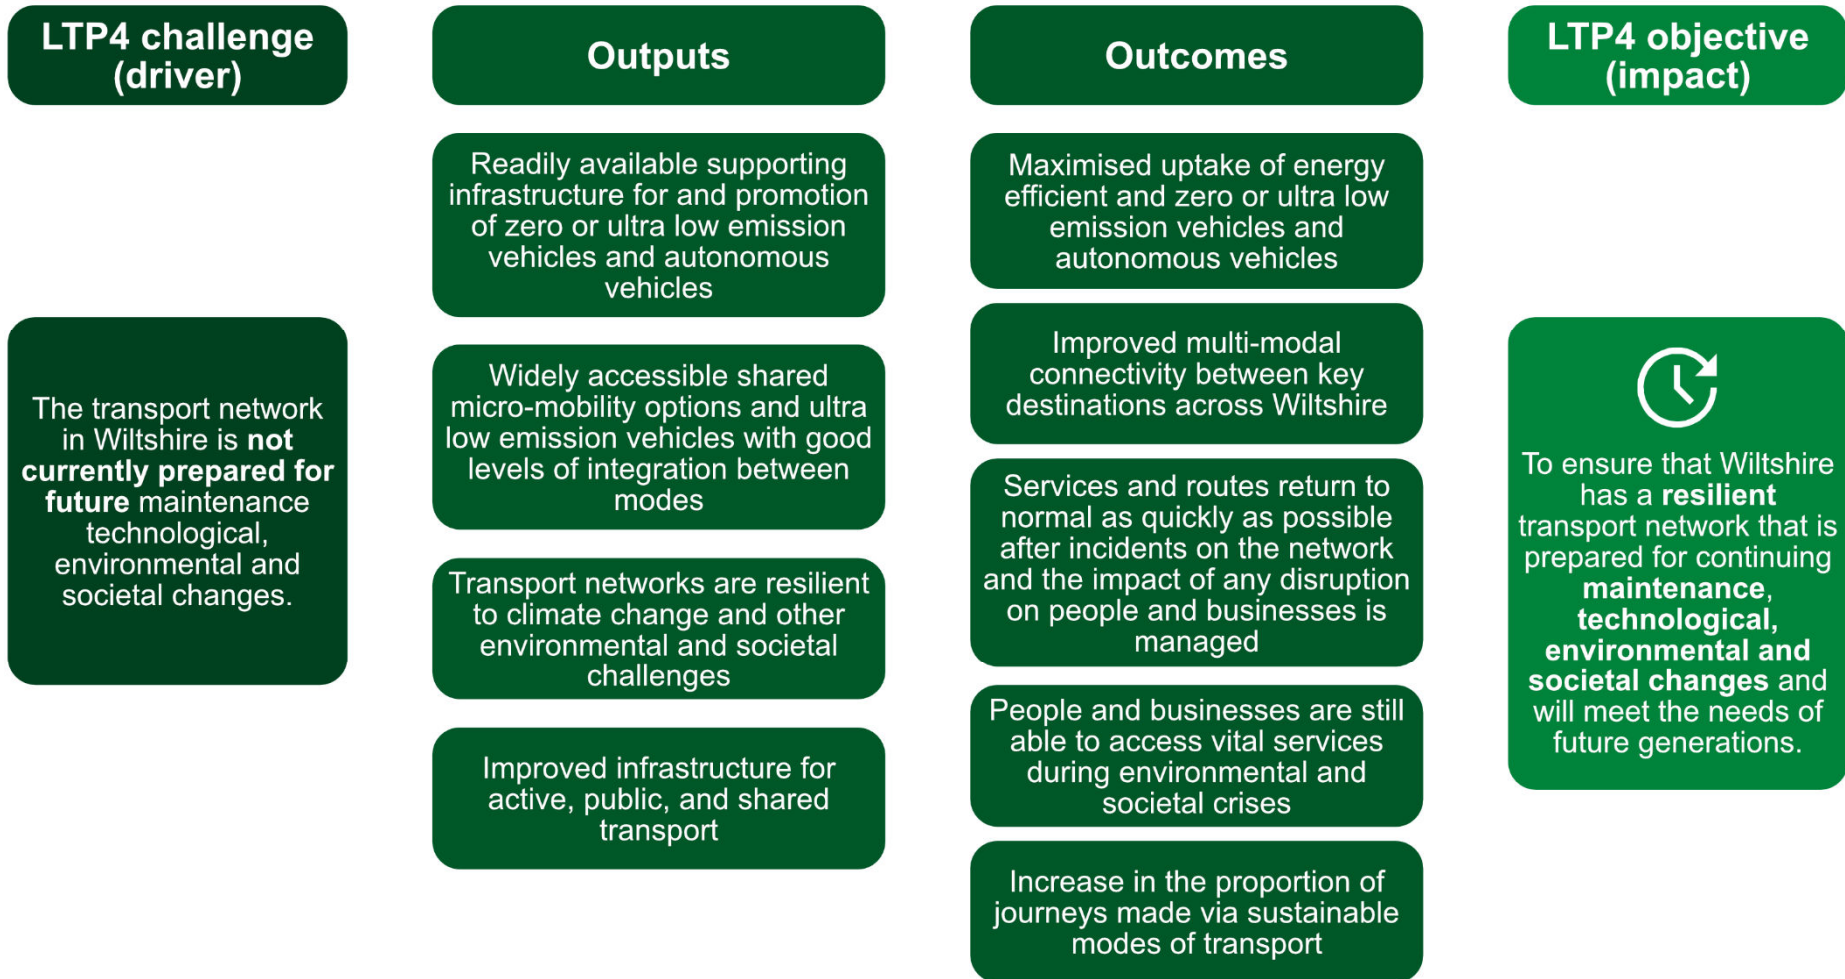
LTP4 challenge (driver)

The transport network in Wiltshire is not currently prepared for future maintenance technological, environmental and societal changes.

Outputs

Readily available supporting infrastructure for and promotion of zero or ultra low emission vehicles and autonomous vehicles

Widely accessible shared micro-mobility options and ultra low emission vehicles with good levels of integration between modes

Transport networks are resilient to climate change and other environmental and societal challenges

Improved infrastructure for active, public, and shared transport

Outcomes

Maximised uptake of energy efficient and zero or ultra low emission vehicles and autonomous vehicles

Improved multi-modal connectivity between key destinations across Wiltshire

Services and routes return to normal as quickly as possible after incidents on the network and the impact of any disruption on people and businesses is managed

People and businesses are still able to access vital services during environmental and societal crises

Increase in the proportion of journeys made via sustainable modes of transport

LTP4 objective (impact)

To ensure that Wiltshire has a resilient transport network that is prepared for continuing maintenance, technological, environmental and societal changes and will meet the needs of future generations.